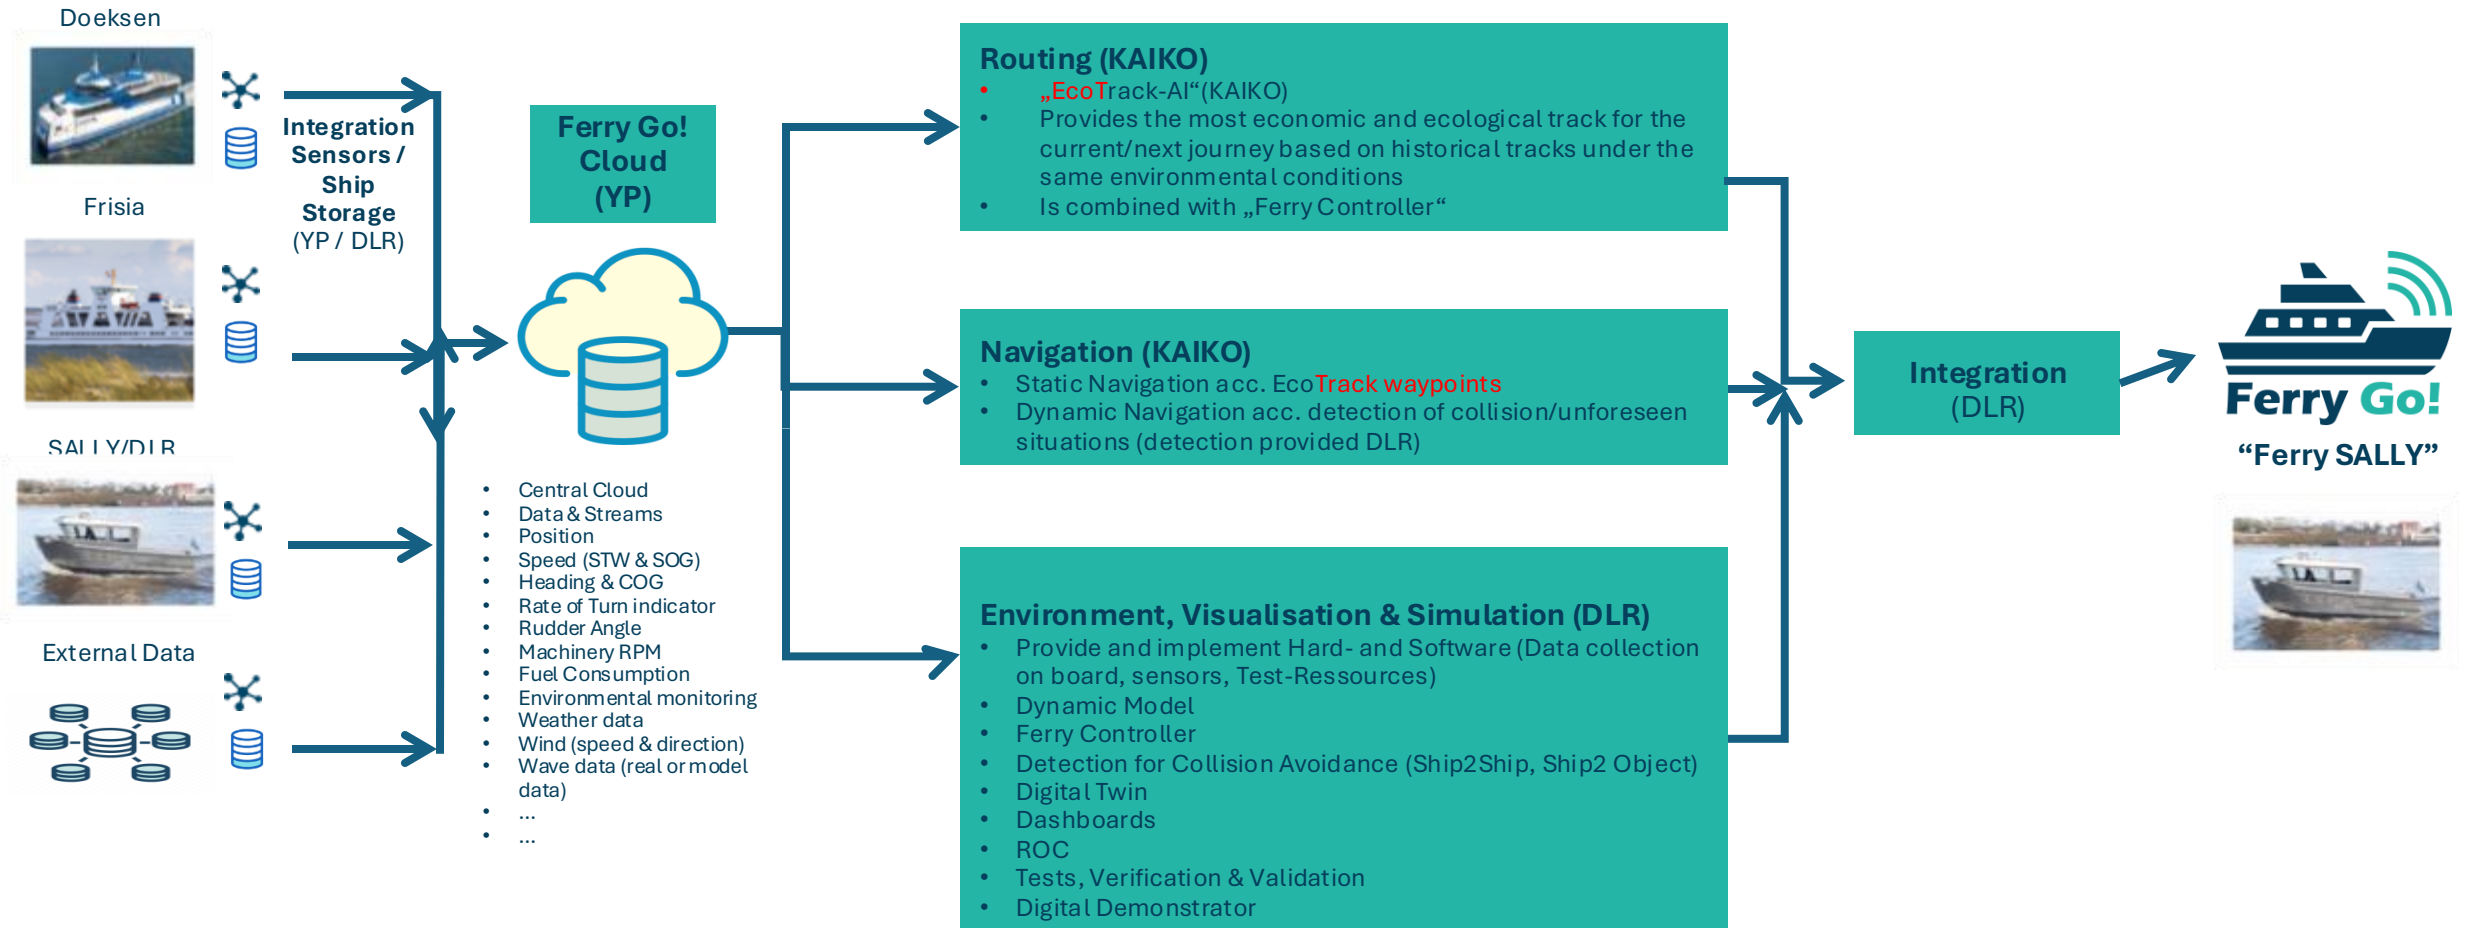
Doeksen

Frisia

SALLY/DLR

External Data

Integration Sensors / Ship Storage (YP / DLR)

Ferry Go! Cloud (YP)

- Central Cloud
- Data & Streams
- Position
- Speed (STW & SOG)
- Heading & COG
- Rate of Turn indicator
- Rudder Angle
- Machinery RPM
- Fuel Consumption
- Environmental monitoring
- Weather data
- Wind (speed & direction)
- Wave data (real or model data)
- ...
- ...

Routing (KAIKO)
- „EcoTrack-AI“(KAIKO)
- Provides the most economic and ecological track for the current/next journey based on historical tracks under the same environmental conditions
- Is combined with „Ferry Controller“

Navigation (KAIKO)
- Static Navigation acc. EcoTrack waypoints
- Dynamic Navigation acc. detection of collision/unforeseen situations (detection provided DLR)

Environment, Visualisation & Simulation (DLR)
- Provide and implement Hard- and Software (Data collection on board, sensors, Test-Ressources)
- Dynamic Model
- Ferry Controller
- Detection for Collision Avoidance (Ship2Ship, Ship2 Object)
- Digital Twin
- Dashboards
- ROC
- Tests, Verification & Validation
- Digital Demonstrator

Integration (DLR)

Ferry Go!

“Ferry SALLY”